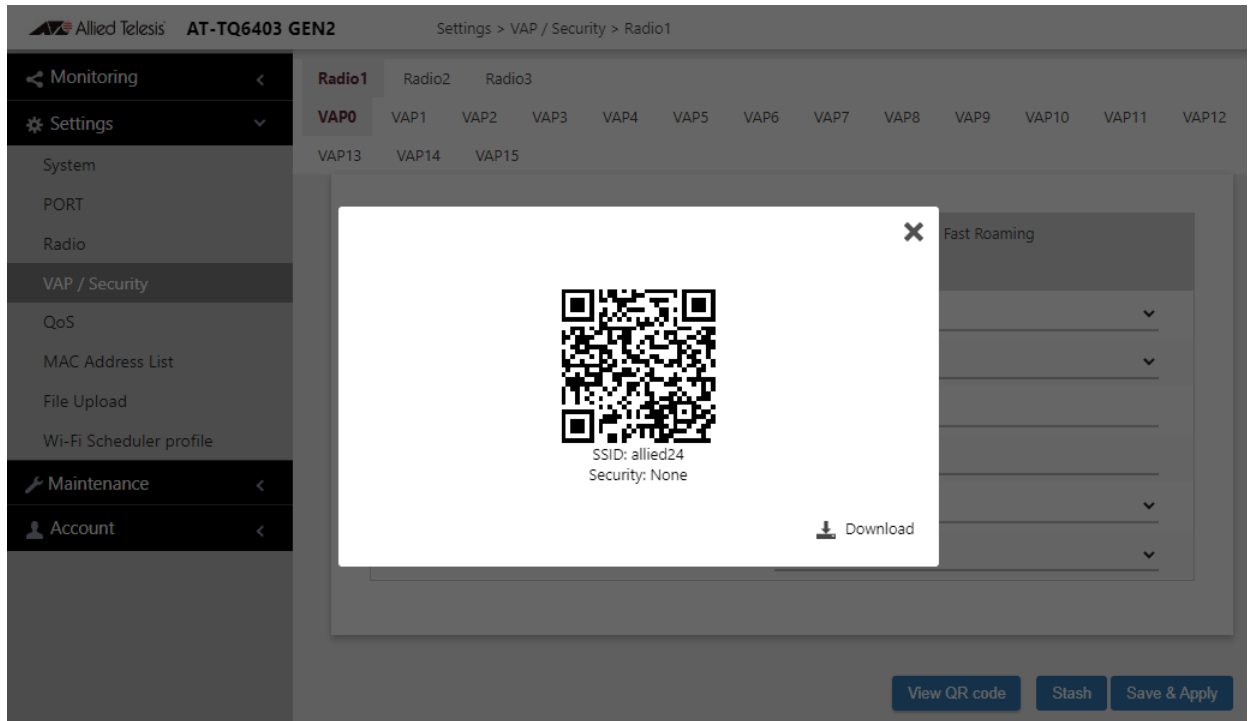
Allied Telesis AT-TQ6403 GEN2

Settings > VAP / Security > Radio1

Monitoring
Settings
System
PORT
Radio
VAP / Security
QoS
MAC Address List
File Upload
Wi-Fi Scheduler profile
Maintenance
Account

Radio1 Radio2 Radio3

VAP0 VAP1 VAP2 VAP3 VAP4 VAP5 VAP6 VAP7 VAP8 VAP9 VAP10 VAP11 VAP12 VAP13 VAP14 VAP15

Fast Roaming

SSID: allied24
Security: None

Download

View QR code
Stash
Save & Apply